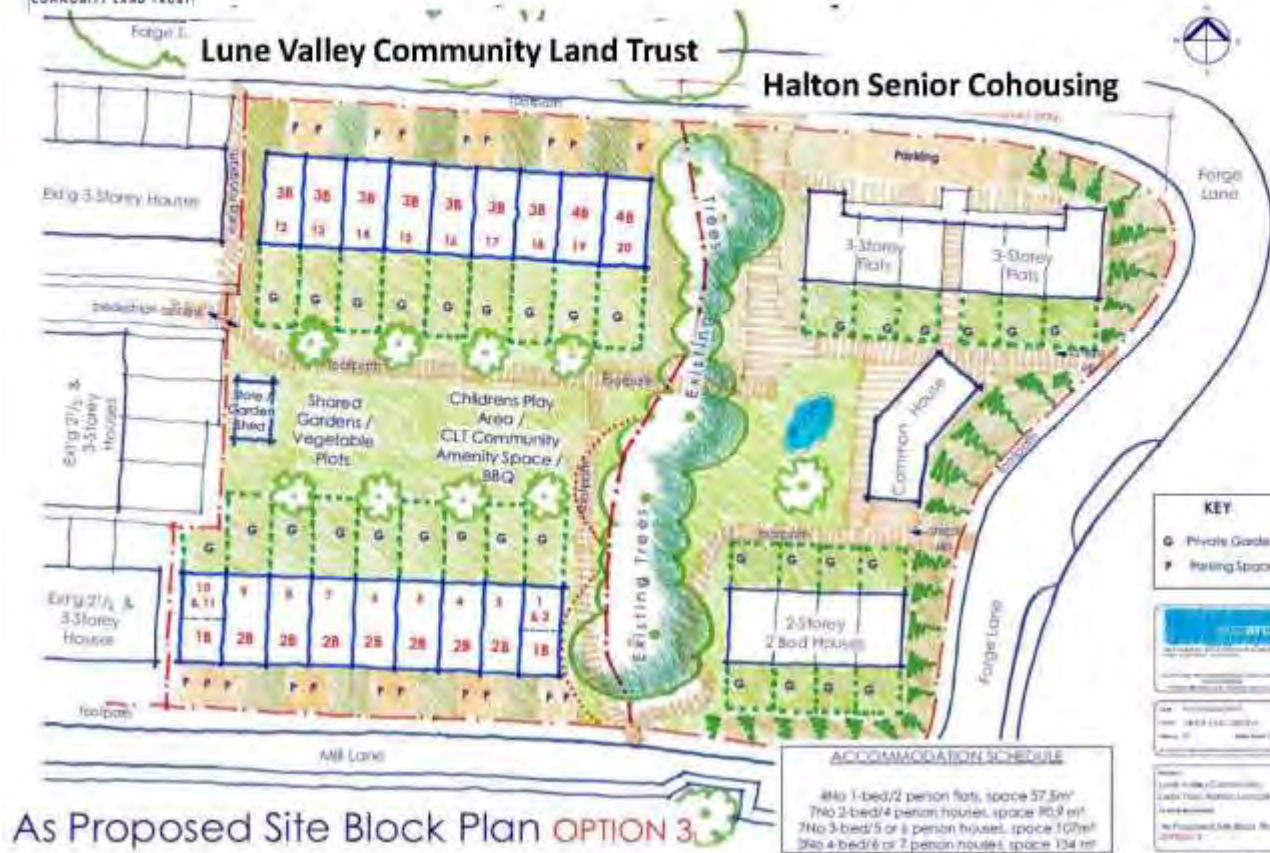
Lune Valley Community Land Trust

Halton Senior Cohousing

Forge L

Footpath

Parking

Forge Lane

Ext'g 3-Storey Houses

3B 3B 3B 3B 3B 3B 3B 4B 4B
12 13 14 15 16 17 18 19 20

P P P P

3-Storey Flats

3-Storey Flats

G G G G G G G G G

Pedestrian access

Footpath

Existing Trees

Ext'g 2½ & 3-Storey Houses

Store / Garden Shed

Shared Gardens / Vegetable Plots

Childrens Play Area / CLT Community Amenity Space / BBQ

Bridge

Common House

Footpath

KEY

G Private Garden

P Parking Space

G G G G G G G G G G

10 & 11 9 8 7 6 5 4 3 1 & 2

1B 2B 2B 2B 2B 2B 2B 2B 1B

Ext'g 2½ & 3-Storey Houses

Existing Trees

2-Storey 2 Bed Houses

Forge Lane

P P P P P P P P P

Footpath

Mill Lane

ACCOMMODATION SCHEDULE

4No 1-bed/2 person flats, space 57.5m²
7No 2-bed/4 person houses, space 90.9 m²
7No 3-bed/5 or 6 person houses, space 107m²
2No 4-bed/6 or 7 person houses, space 134 m²

As Proposed Site Block Plan OPTION 3